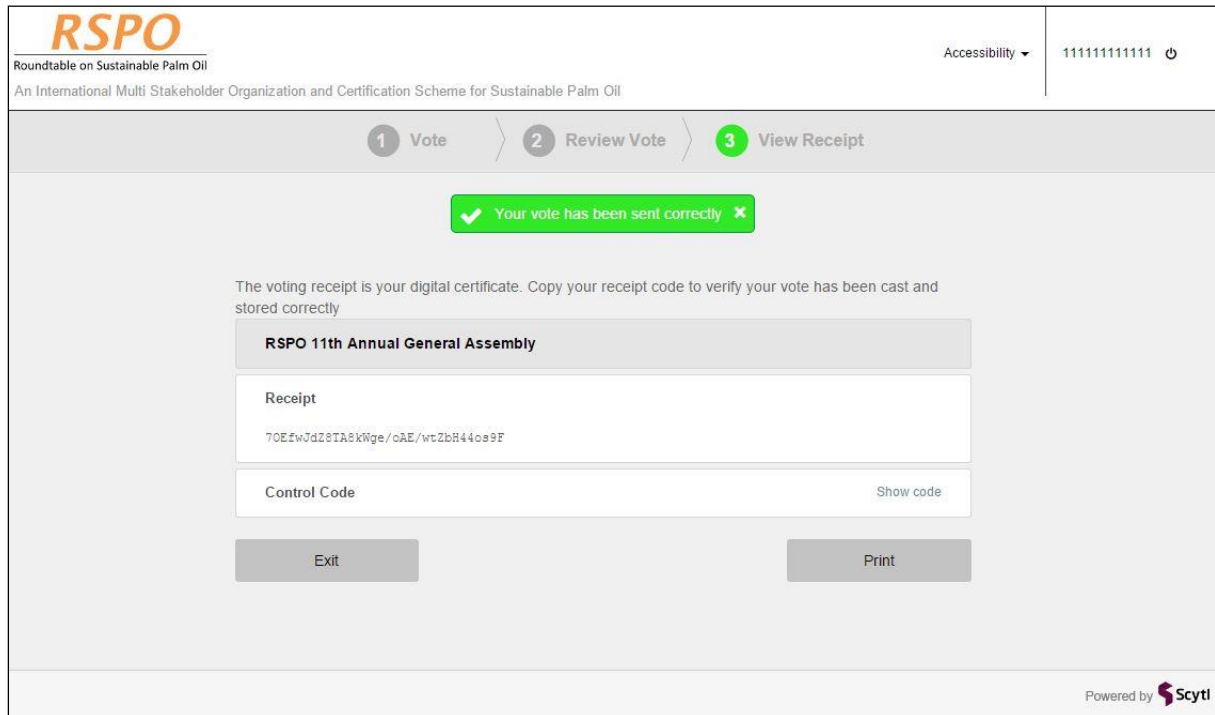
RSPO
Roundtable on Sustainable Palm Oil
An International Multi Stakeholder Organization and Certification Scheme for Sustainable Palm Oil

Accessibility ▾

111111111111

1 Vote
2 Review Vote
3 View Receipt

Your vote has been sent correctly ✖

The voting receipt is your digital certificate. Copy your receipt code to verify your vote has been cast and stored correctly

RSPO 11th Annual General Assembly

Receipt

7OEfwJdZ8TA8kWge/oAE/wtZbH44os9F

Control Code
Show code

Exit
Print

Powered by Scytl